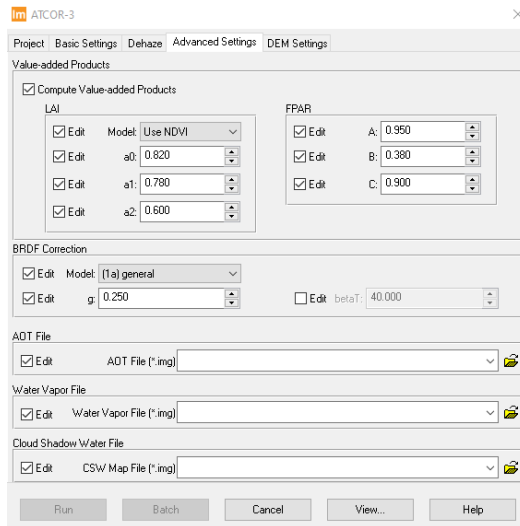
ATCOR-3

Project | Basic Settings | Dehaze | Advanced Settings | DEM Settings

Value-added Products

Compute Value-added Products

LAI

Edit Model: Use NDVI

Edit a0: 0.820

Edit a1: 0.780

Edit a2: 0.600

FPAR

Edit A: 0.950

Edit B: 0.380

Edit C: 0.900

BRDF Correction

Edit Model: (1a) general

Edit g: 0.250

Edit betaT: 40.000

AOT File

Edit AOT File (*.img)

Water Vapor File

Edit Water Vapor File (*.img)

Cloud Shadow Water File

Edit CSW Map File (*.img)

Run | Batch | Cancel | View... | Help